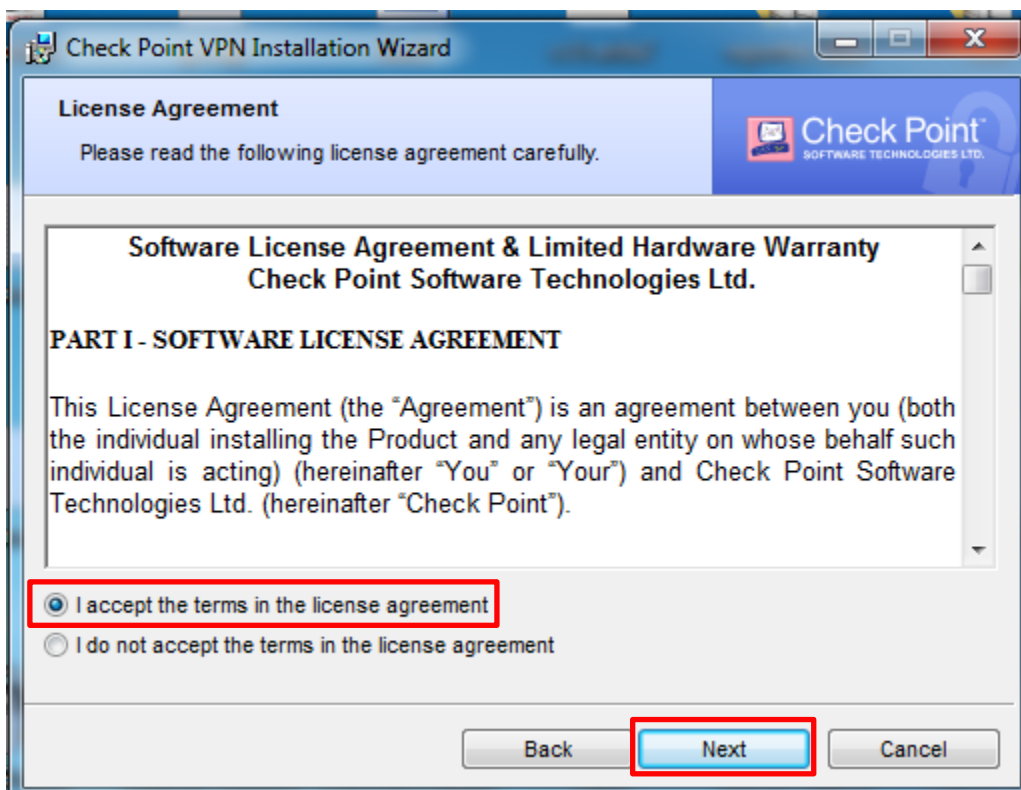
Check Point VPN Installation Wizard

License Agreement

Please read the following license agreement carefully.

Check Point
SOFTWARE TECHNOLOGIES LTD.

Software License Agreement & Limited Hardware Warranty
Check Point Software Technologies Ltd.

PART I - SOFTWARE LICENSE AGREEMENT

This License Agreement (the “Agreement”) is an agreement between you (both the individual installing the Product and any legal entity on whose behalf such individual is acting) (hereinafter “You” or “Your”) and Check Point Software Technologies Ltd. (hereinafter “Check Point”).

I accept the terms in the license agreement

I do not accept the terms in the license agreement

Back

Next

Cancel